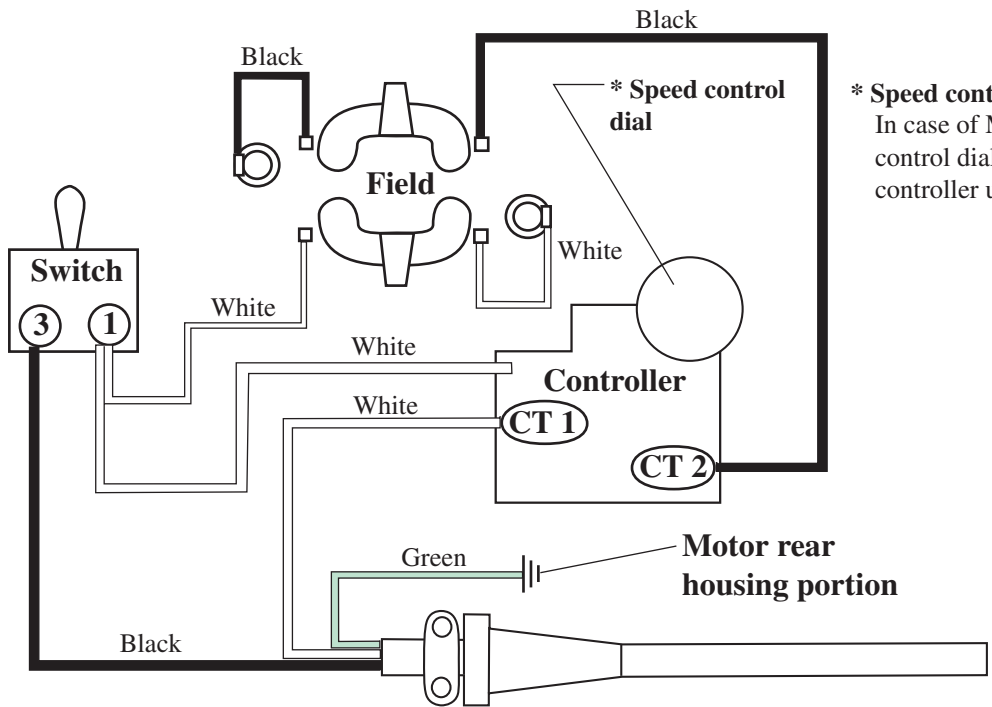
Black

Black

* Speed control dial

* Speed cont
In case of M
control dial
controller u

Field

White

Switch

3

1

White

White

Controller

White

CT 1

CT 2

Green

Motor rear housing portion

Black